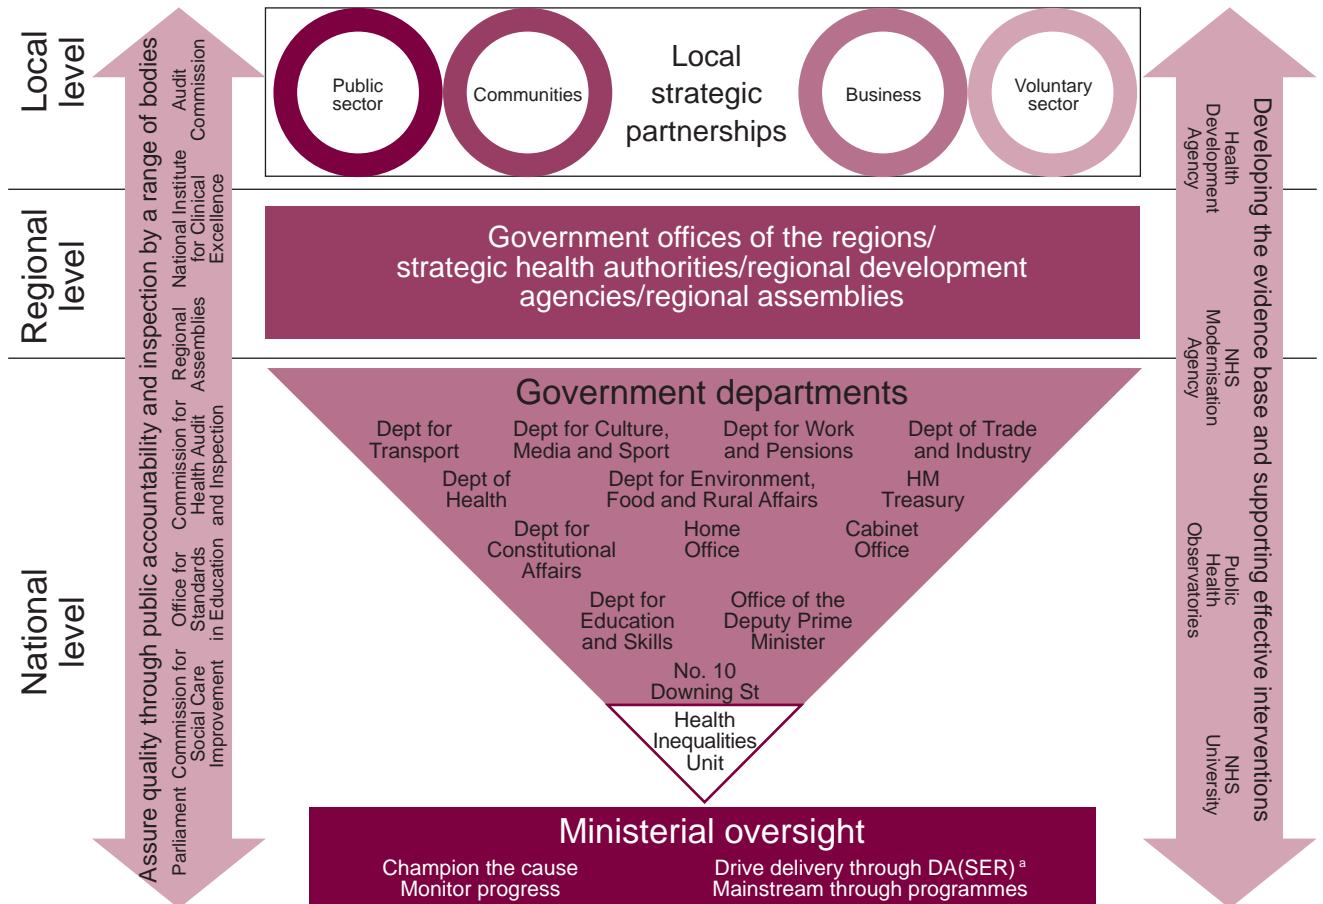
Local level

Regional level

National level

Assure quality through public accountability and inspection by a range of bodies

Audit Commission

National Institute for Clinical Excellence

Regional Assemblies

Commission for Health Audit and Inspection

Office for Standards in Education

Commission for Social Care Improvement

Parliament

Public sector

Communities

Local strategic partnerships

Business

Voluntary sector

Government offices of the regions/ strategic health authorities/regional development agencies/regional assemblies

Government departments

Dept for Transport

Dept for Culture, Media and Sport

Dept for Work and Pensions

Dept of Trade and Industry

Dept of Health

Dept for Environment, Food and Rural Affairs

HM Treasury

Dept for Constitutional Affairs

Home Office

Cabinet Office

Dept for Education and Skills

Office of the Deputy Prime Minister

No. 10 Downing St

Health Inequalities Unit

Ministerial oversight

Champion the cause
Monitor progress

Drive delivery through DA(SER) $^{a}$
Mainstream through programmes

Developing the evidence base and supporting effective interventions

Health Development Agency

NHS Modernisation Agency

Public Health Observatories

NHS University